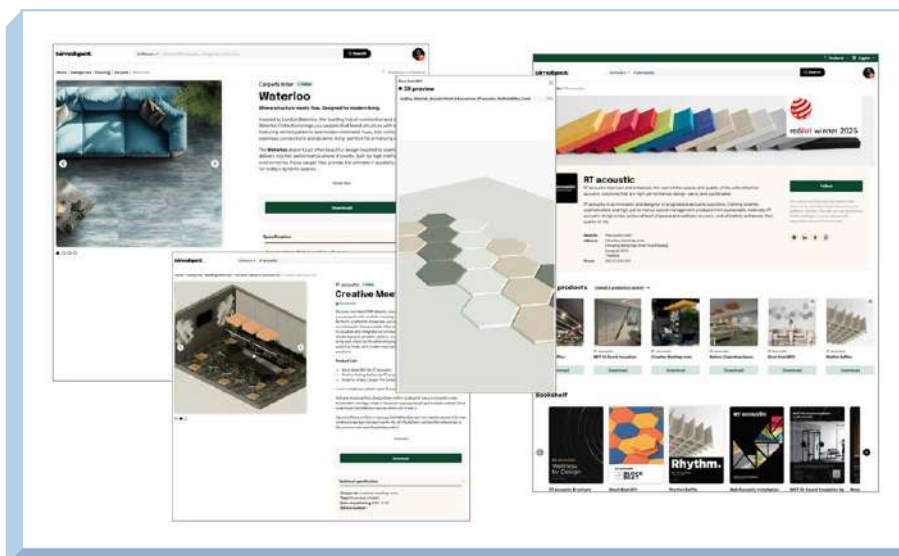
Waterloo

Where structure meets flow. Designed for modern living.

Download

Creative Meet

Download

3D preview

RT acoustic

red dot winner 2025

Follow

products

Download

Bookshelf

Rhythm.

RT acoustic